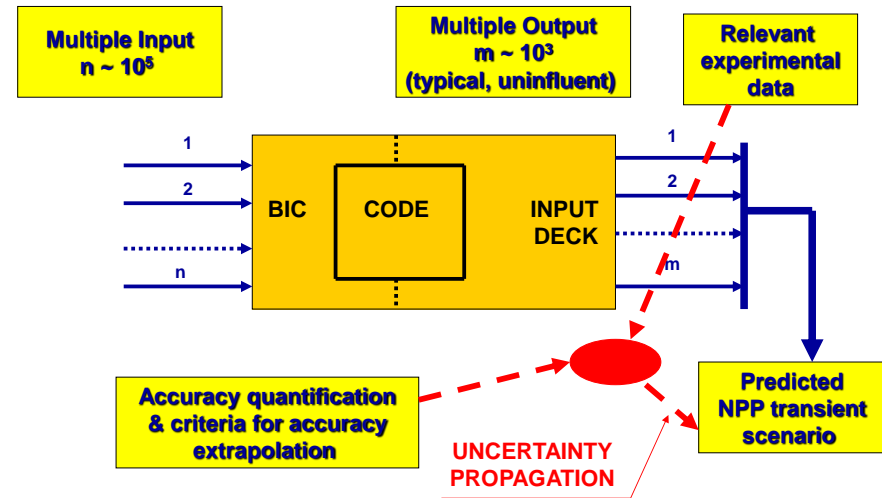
Multiple Input
n ~ $10^5$

Multiple Output
m ~ $10^3$
(typical, uninfluent)

Relevant experimental data

1
2
n

BIC

CODE

INPUT DECK

1
2
m

Accuracy quantification & criteria for accuracy extrapolation

Predicted NPP transient scenario

UNCERTAINTY PROPAGATION